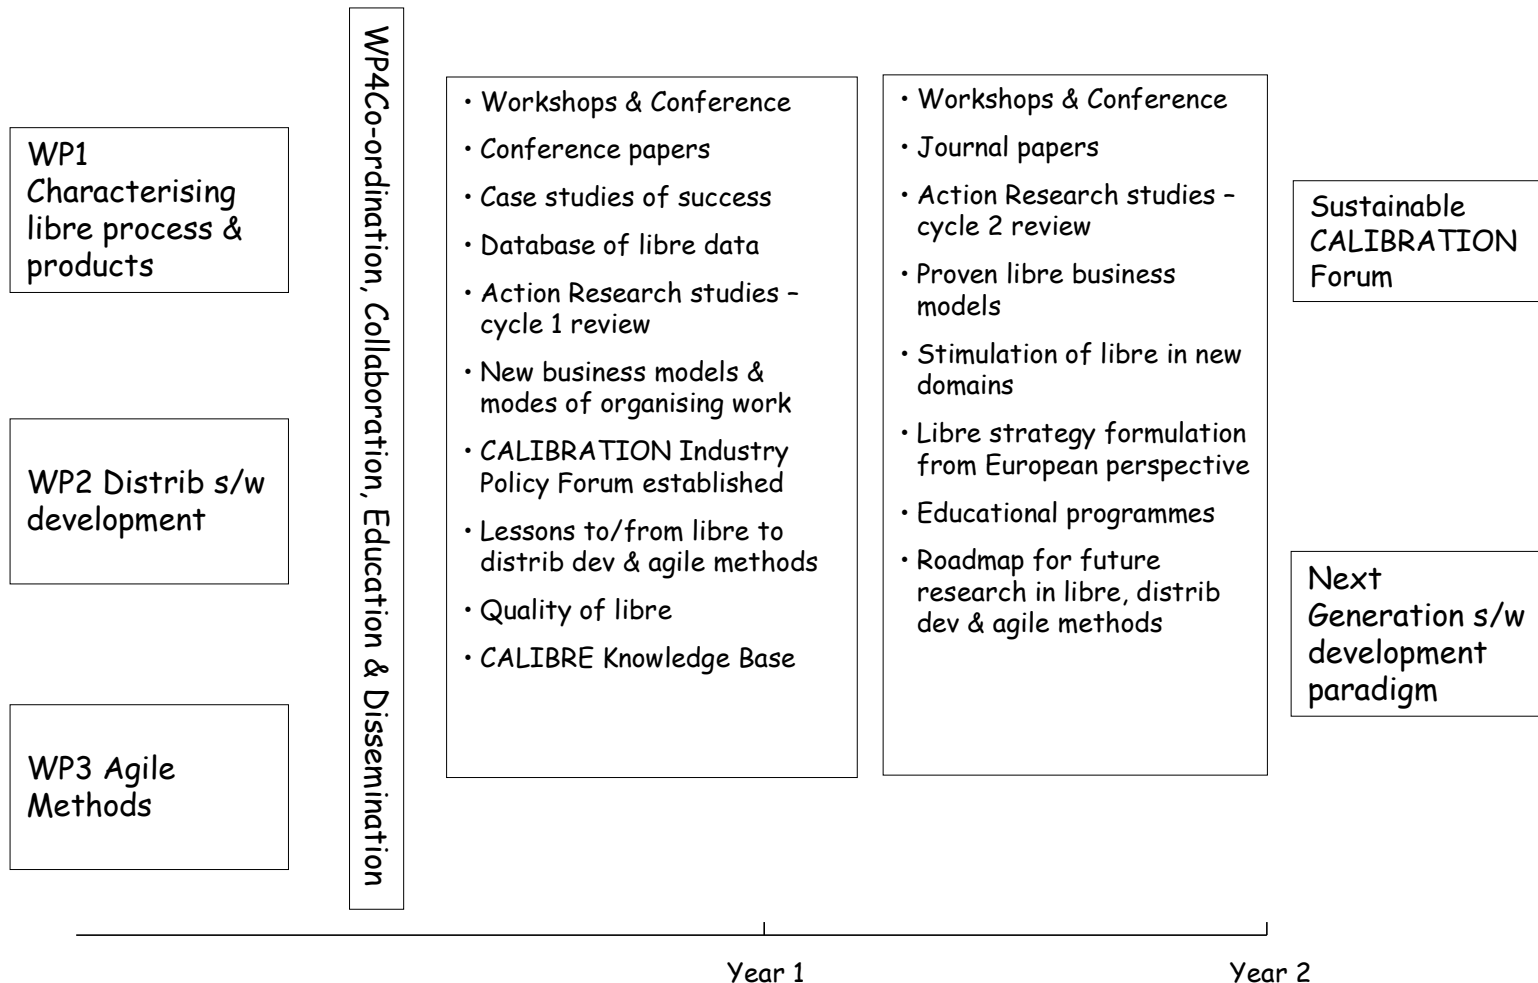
WP1 Characterising libre process & products

WP2 Distrib s/w development

WP3 Agile Methods

WP4Co-ordination, Collaboration, Education & Dissemination

• Workshops & Conference
• Conference papers
• Case studies of success
• Database of libre data
• Action Research studies – cycle 1 review
• New business models & modes of organising work
• CALIBRATION Industry Policy Forum established
• Lessons to/from libre to distrib dev & agile methods
• Quality of libre
• CALIBRE Knowledge Base

• Workshops & Conference
• Journal papers
• Action Research studies – cycle 2 review
• Proven libre business models
• Stimulation of libre in new domains
• Libre strategy formulation from European perspective
• Educational programmes
• Roadmap for future research in libre, distrib dev & agile methods

Sustainable CALIBRATION Forum

Next Generation s/w development paradigm

Year 1

Year 2